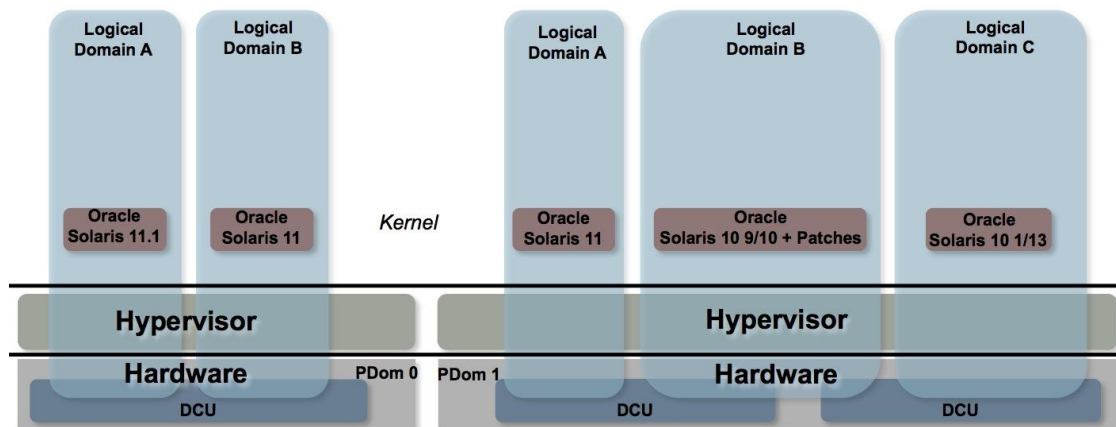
Logical Domain A

Logical Domain B

Logical Domain A

Logical Domain B

Logical Domain C

Oracle Solaris 11.1

Oracle Solaris 11

Kernel

Oracle Solaris 11

Oracle Solaris 10 9/10 + Patches

Oracle Solaris 10 1/13

Hypervisor

Hypervisor

Hardware

PDom 0

PDom 1

Hardware

DCU

DCU

DCU